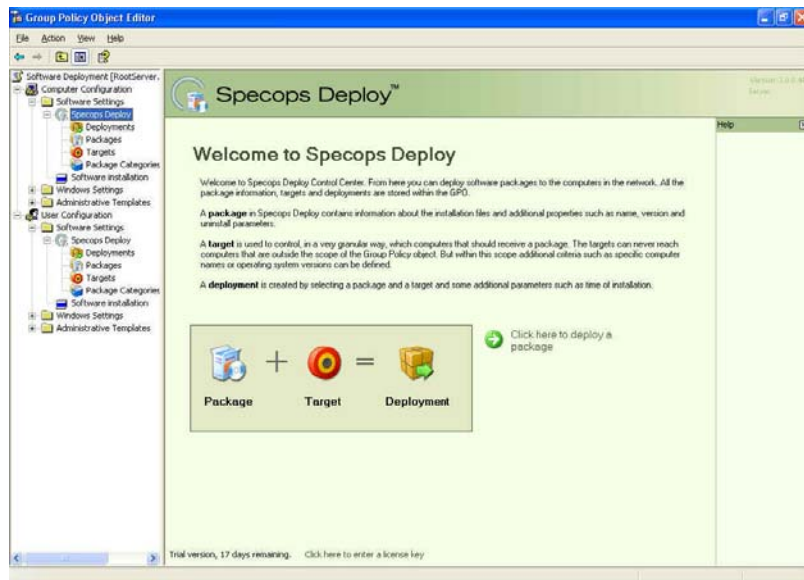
Group Policy Object Editor

File Action View Help

Software Deployment [RootServer.
Computer Configuration
Software Settings
Specops Deploy
Deployments
Packages
Targets
Package Categories
Software installation
Windows Settings
Administrative Templates
User Configuration
Software Settings
Specops Deploy
Deployments
Packages
Targets
Package Categories
Software installation
Windows Settings
Administrative Templates

Specops Deploy™

Version: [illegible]
Server: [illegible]

Help

Welcome to Specops Deploy

Welcome to Specops Deploy Control Center. From here you can deploy software packages to the computers in the network. All the package information, targets and deployments are stored within the GPO.

A **package** in Specops Deploy contains information about the installation files and additional properties such as name, version and uninstall parameters.

A **target** is used to control, in a very granular way, which computers that should receive a package. The targets can never reach computers that are outside the scope of the Group Policy object. But within this scope additional criteria such as specific computer names or operating system versions can be defined.

A **deployment** is created by selecting a package and a target and some additional parameters such as time of installation.

Package + Target = Deployment

Click here to deploy a package

Trial version, 17 days remaining. Click here to enter a license key